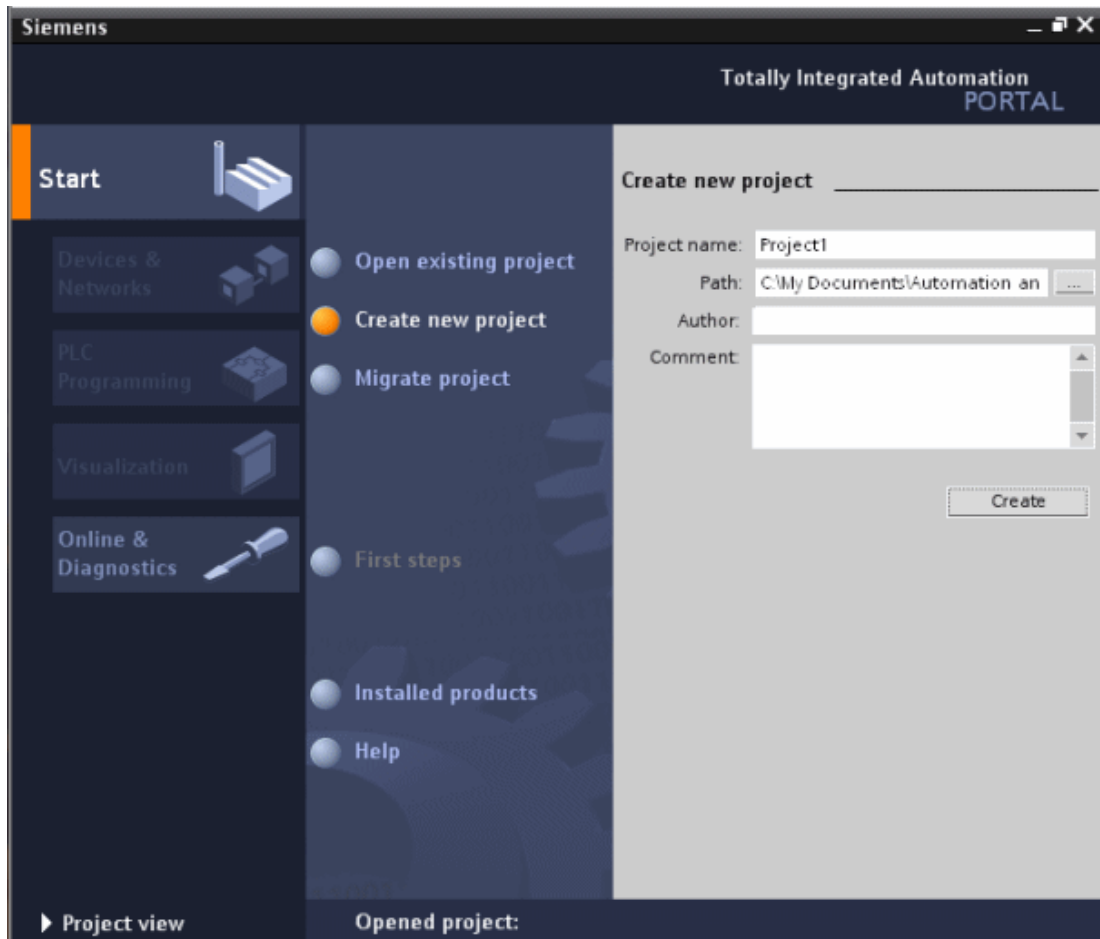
Siemens

Totally Integrated Automation
PORTAL

Start

Devices & Networks

PLC Programming

Visualization

Online & Diagnostics

Open existing project

Create new project

Migrate project

First steps

Installed products

Help

Create new project

Project name: Project1
Path: C:\My Documents\Automation an ...
Author:
Comment:

Create

▶ Project view

Opened project: